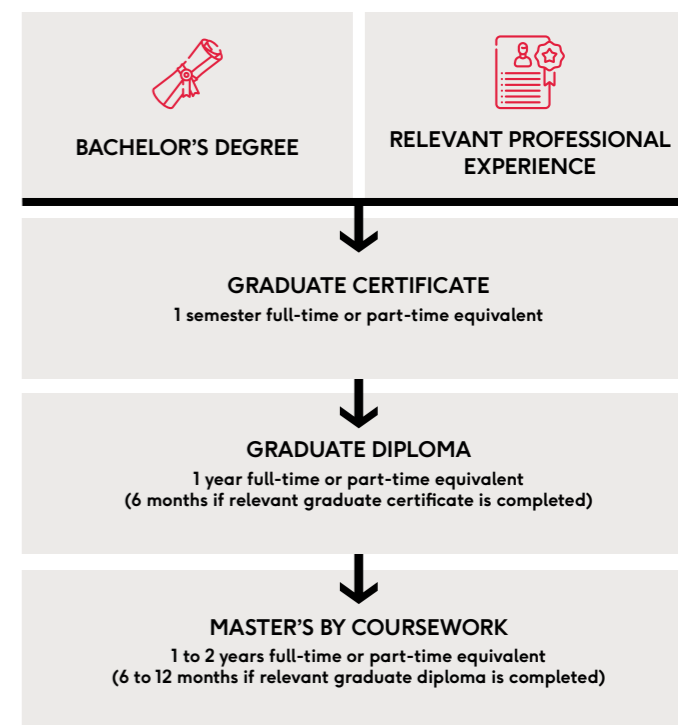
BACHELOR’S DEGREE

RELEVANT PROFESSIONAL EXPERIENCE

GRADUATE CERTIFICATE
1 semester full-time or part-time equivalent

GRADUATE DIPLOMA
1 year full-time or part-time equivalent
(6 months if relevant graduate certificate is completed)

MASTER’S BY COURSEWORK
1 to 2 years full-time or part-time equivalent
(6 to 12 months if relevant graduate diploma is completed)